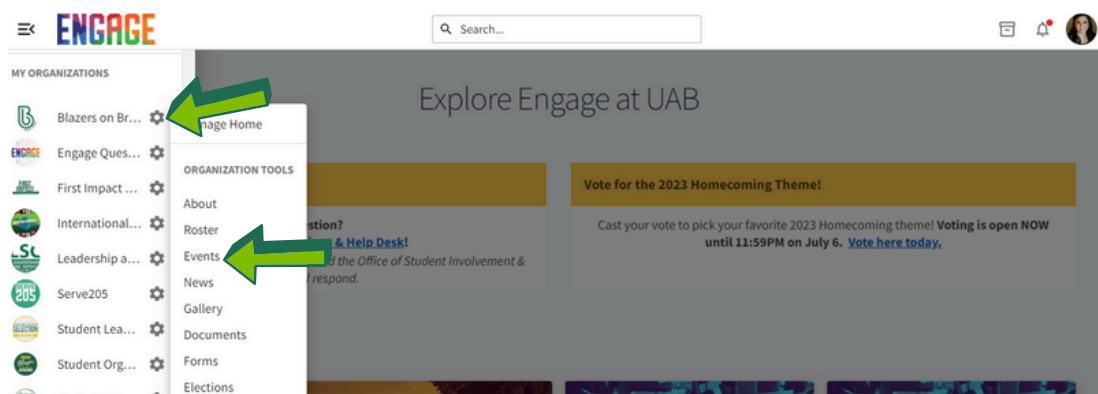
ENGAGE

Search...

MY ORGANIZATIONS

Blazers on Br...

Engage Ques...

First Impact ...

International...

Leadership a...

Serve205

Student Lea...

Student Org...

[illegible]age Home

ORGANIZATION TOOLS

About

Roster

Events

News

Gallery

Documents

Forms

Elections

Explore Engage at UAB

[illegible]stion?

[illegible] & Help Desk!

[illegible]d the Office of Student Involvement &

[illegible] respond.

Vote for the 2023 Homecoming Theme!

Cast your vote to pick your favorite 2023 Homecoming theme! Voting is open NOW until 11:59PM on July 6. Vote here today.